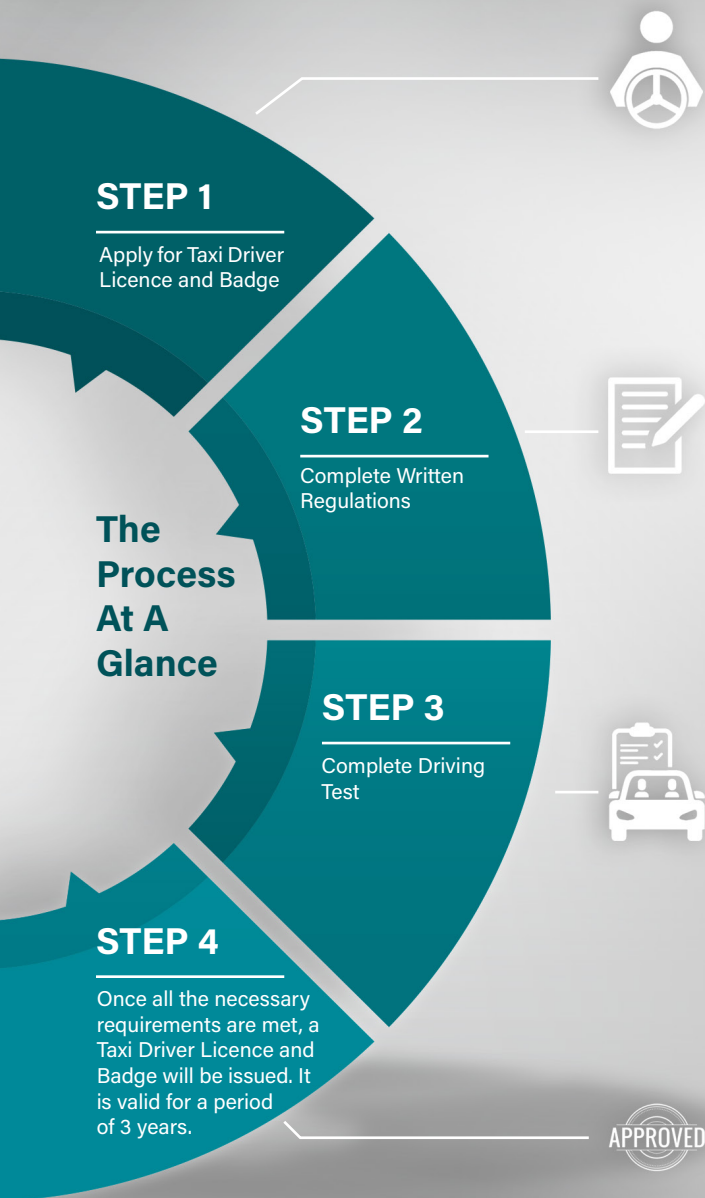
STEP 1

Apply for Taxi Driver Licence and Badge

STEP 2

Complete Written Regulations

The Process At A Glance

STEP 3

Complete Driving Test

STEP 4

Once all the necessary requirements are met, a Taxi Driver Licence and Badge will be issued. It is valid for a period of 3 years.

APPROVED